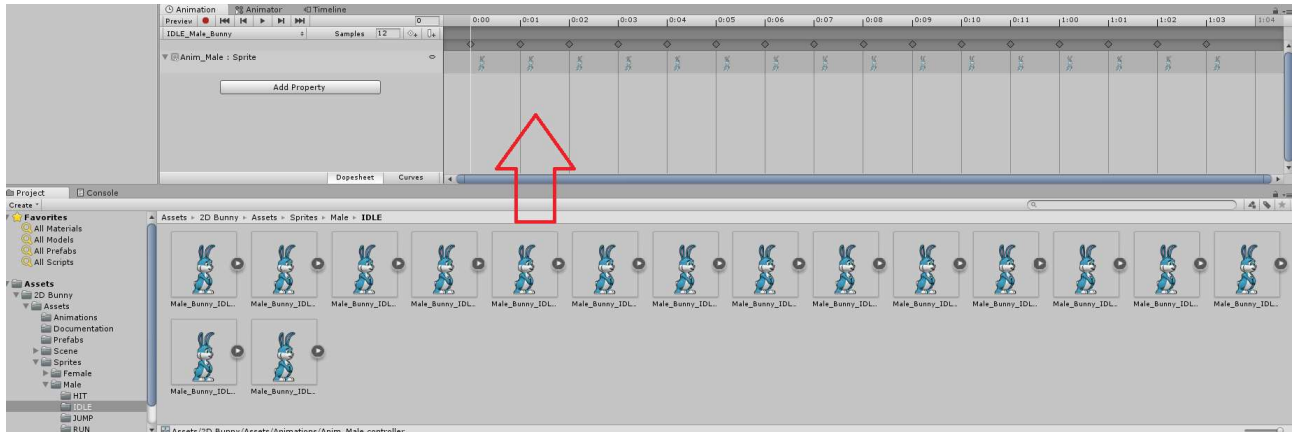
Animation Animator Timeline

Preview

0

IDLE_Male_Bunny

Samples 12

0:00 0:01 0:02 0:03 0:04 0:05 0:06 0:07 0:08 0:09 0:10 0:11 1:00 1:01 1:02 1:03 1:04

Anim_Male : Sprite

Add Property

Dopesheet Curves

Project Console

Create

Favorites
All Materials
All Models
All Prefabs
All Scripts

Assets
2D Bunny
Assets
Animations
Documentation
Prefabs
Scene
Sprites
Female
Male
HIT
IDLE
JUMP
RUN

Assets ▸ 2D Bunny ▸ Assets ▸ Sprites ▸ Male ▸ IDLE

Male_Bunny_IDL... Male_Bunny_IDL... Male_Bunny_IDL... Male_Bunny_IDL... Male_Bunny_IDL... Male_Bunny_IDL... Male_Bunny_IDL... Male_Bunny_IDL... Male_Bunny_IDL... Male_Bunny_IDL... Male_Bunny_IDL... Male_Bunny_IDL... Male_Bunny_IDL... Male_Bunny_IDL...

Male_Bunny_IDL... Male_Bunny_IDL...

Assets/2D Bunny/Assets/Animations/Anim_Male.controller